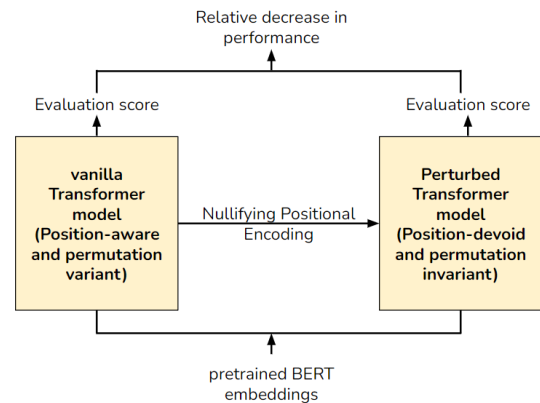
Relative decrease in performance

Evaluation score

Evaluation score

vanilla Transformer model (Position-aware and permutation variant)

Nullifying Positional Encoding

Perturbed Transformer model (Position-devoid and permutation invariant)

pretrained BERT embeddings